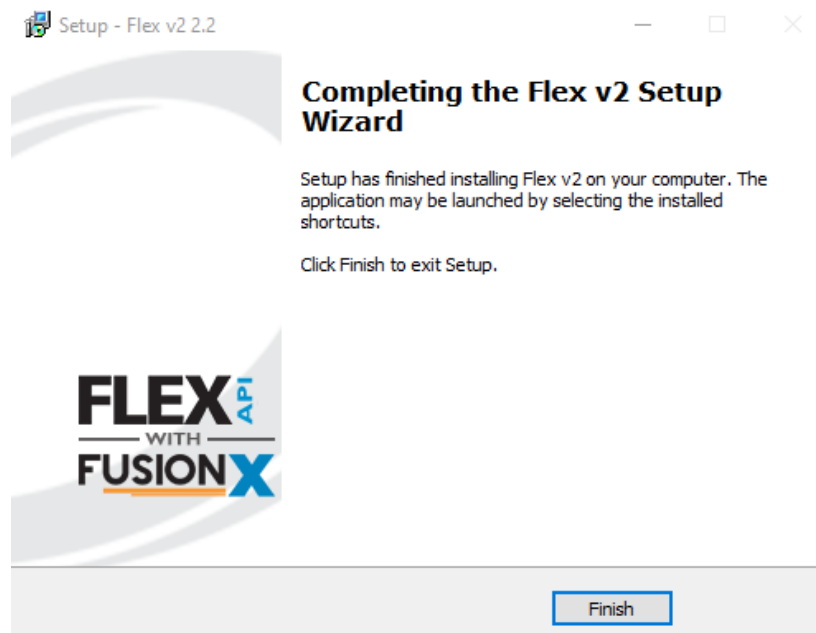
Setup - Flex v2 2.2

Completing the Flex v2 Setup Wizard

Setup has finished installing Flex v2 on your computer. The application may be launched by selecting the installed shortcuts.

Click Finish to exit Setup.

FLEX API
WITH
FUSION X

Finish